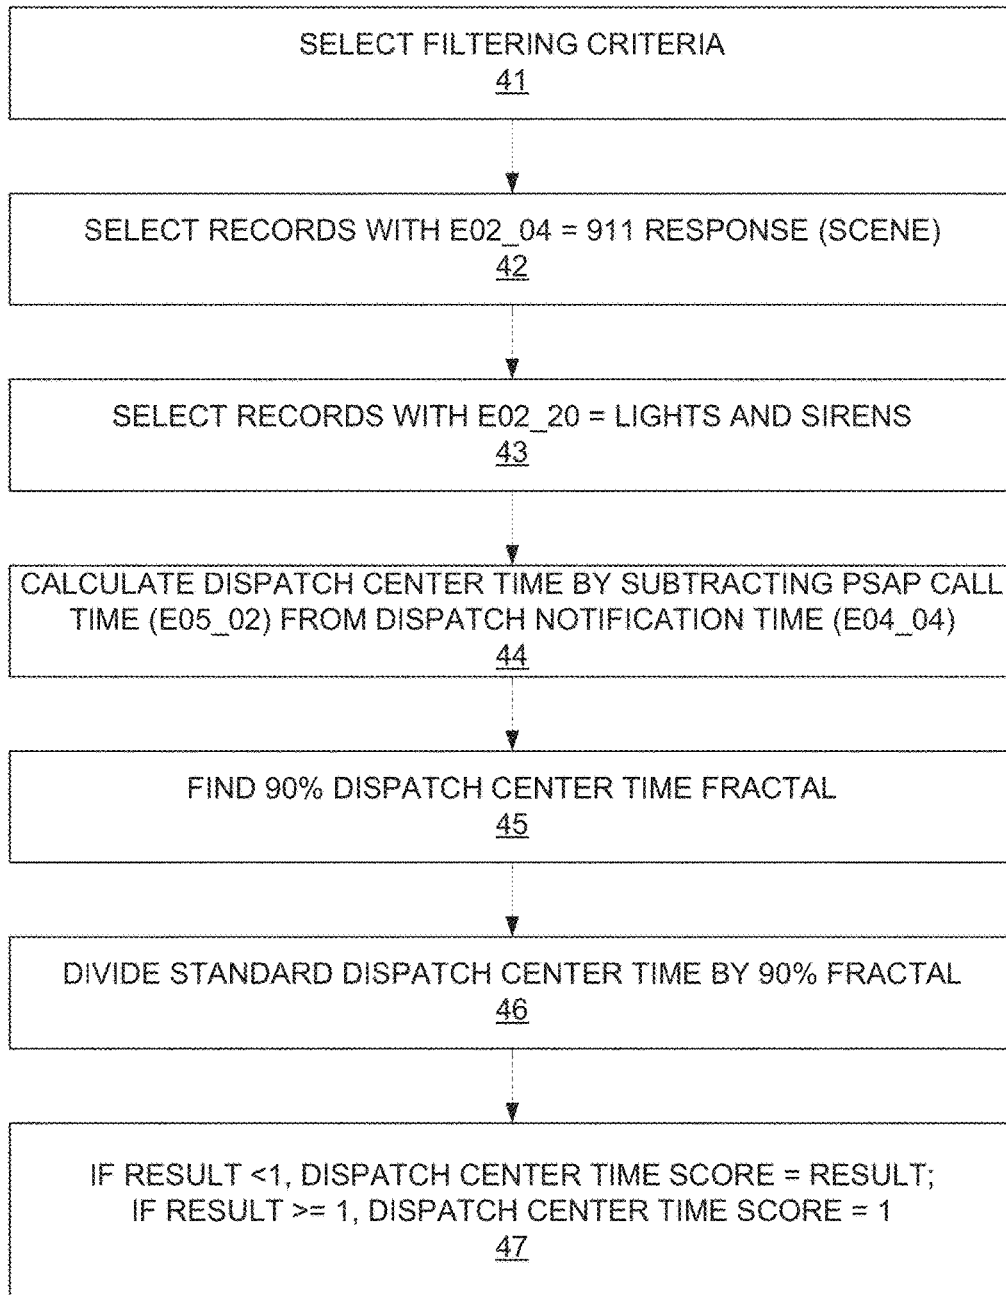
SELECT FILTERING CRITERIA
41

SELECT RECORDS WITH E02_04 = 911 RESPONSE (SCENE)
42

SELECT RECORDS WITH E02_20 = LIGHTS AND SIRENS
43

CALCULATE DISPATCH CENTER TIME BY SUBTRACTING PSAP CALL TIME (E05_02) FROM DISPATCH NOTIFICATION TIME (E04_04)
44

FIND 90% DISPATCH CENTER TIME FRACTAL
45

DIVIDE STANDARD DISPATCH CENTER TIME BY 90% FRACTAL
46

IF RESULT <1, DISPATCH CENTER TIME SCORE = RESULT; IF RESULT >= 1, DISPATCH CENTER TIME SCORE = 1
47